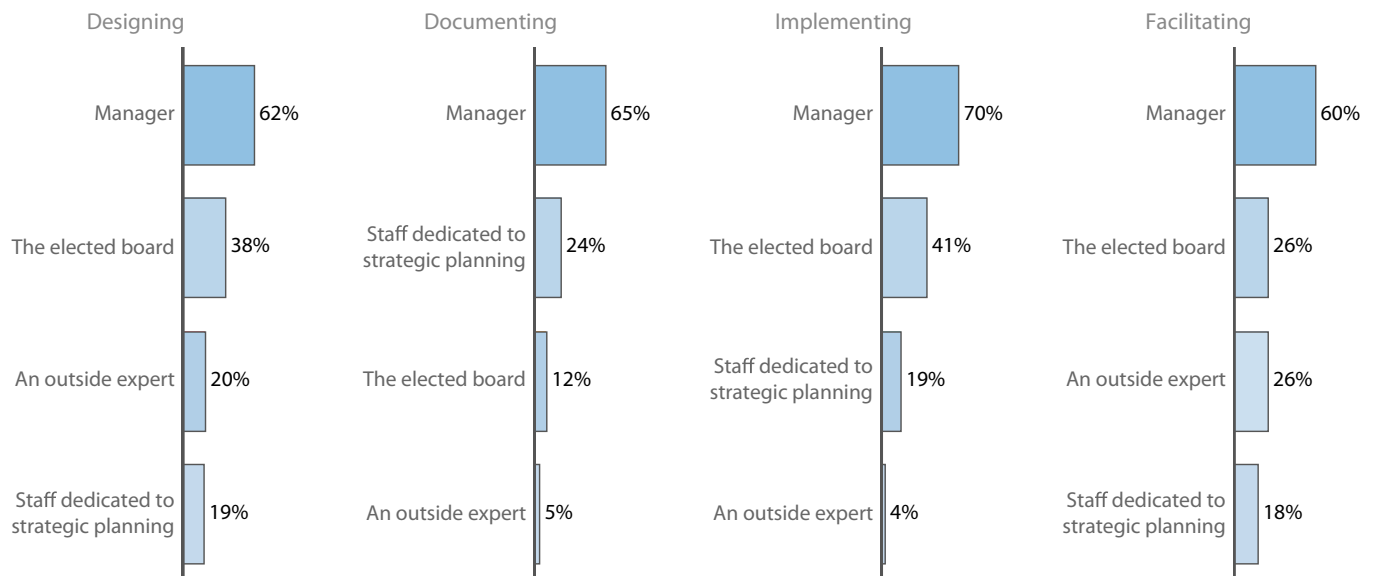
Designing

Manager 62%

The elected board 38%

An outside expert 20%

Staff dedicated to strategic planning 19%

Documenting

Manager 65%

Staff dedicated to strategic planning 24%

The elected board 12%

An outside expert 5%

Implementing

Manager 70%

The elected board 41%

Staff dedicated to strategic planning 19%

An outside expert 4%

Facilitating

Manager 60%

The elected board 26%

An outside expert 26%

Staff dedicated to strategic planning 18%